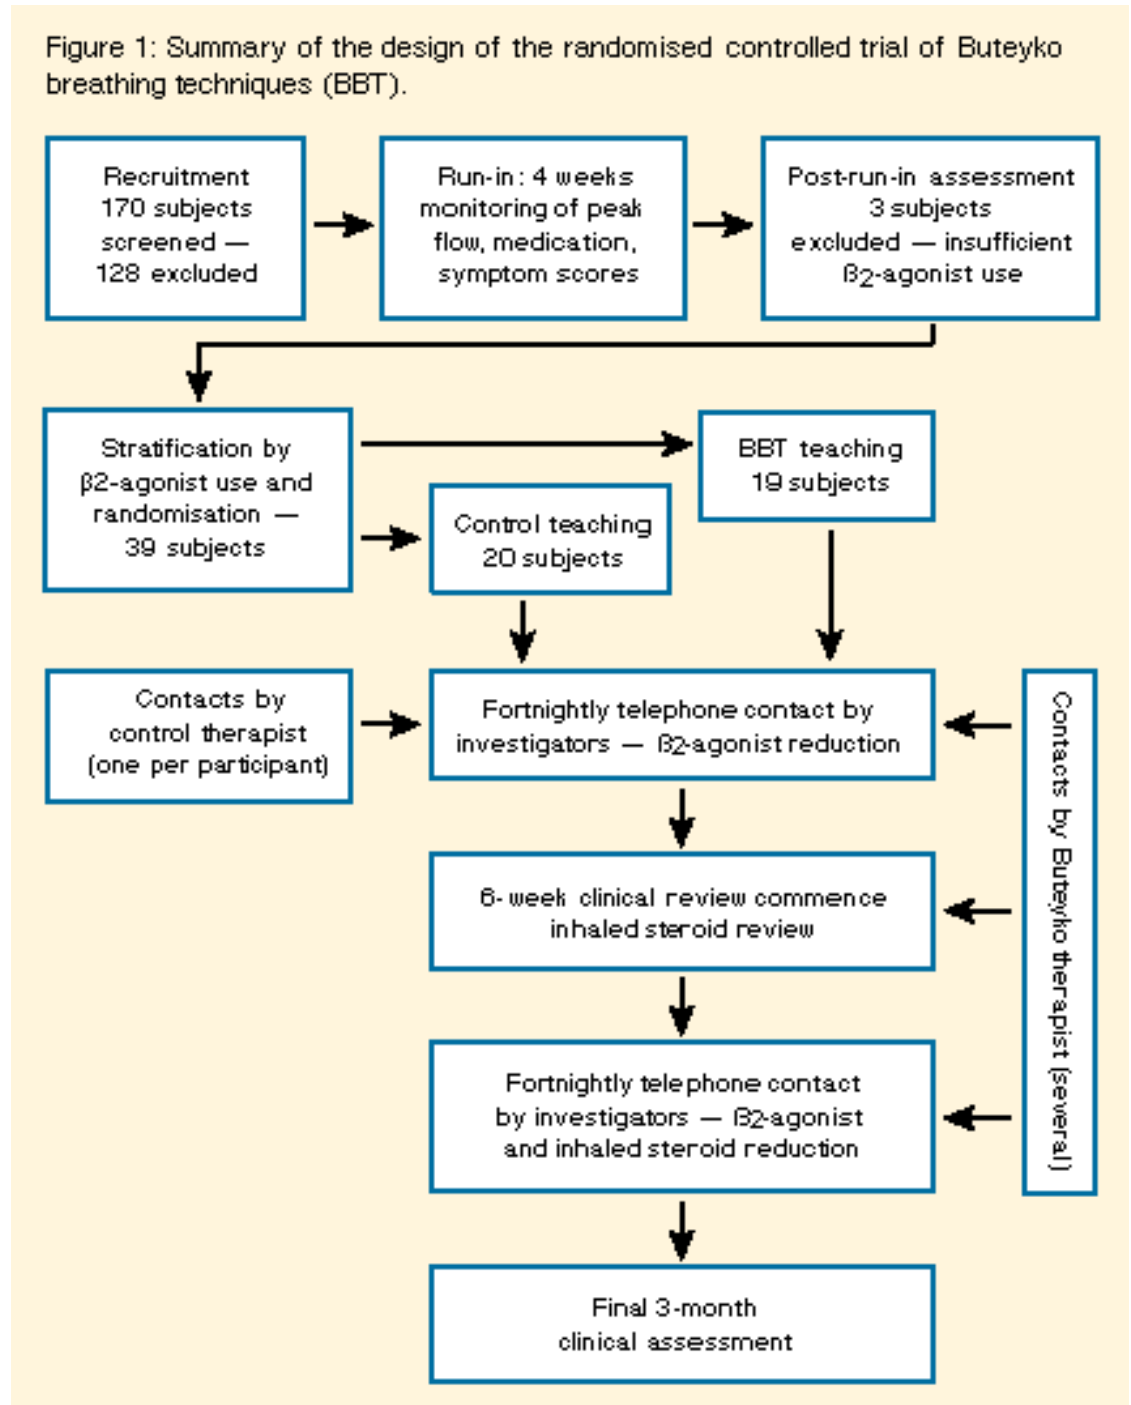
Figure 1: Summary of the design of the randomised controlled trial of Buteyko breathing techniques (BBT).

Recruitment 170 subjects screened — 128 excluded

Run-in: 4 weeks monitoring of peak flow, medication, symptom scores

Post-run-in assessment 3 subjects excluded — insufficient ß2-agonist use

Stratification by β2-agonist use and randomisation — 39 subjects

BBT teaching 19 subjects

Control teaching 20 subjects

Contacts by control therapist (one per participant)

Fortnightly telephone contact by investigators — ß2-agonist reduction

Contacts by Buteyko therapist (several)

6-week clinical review commence inhaled steroid review

Fortnightly telephone contact by investigators — ß2-agonist and inhaled steroid reduction

Final 3-month clinical assessment